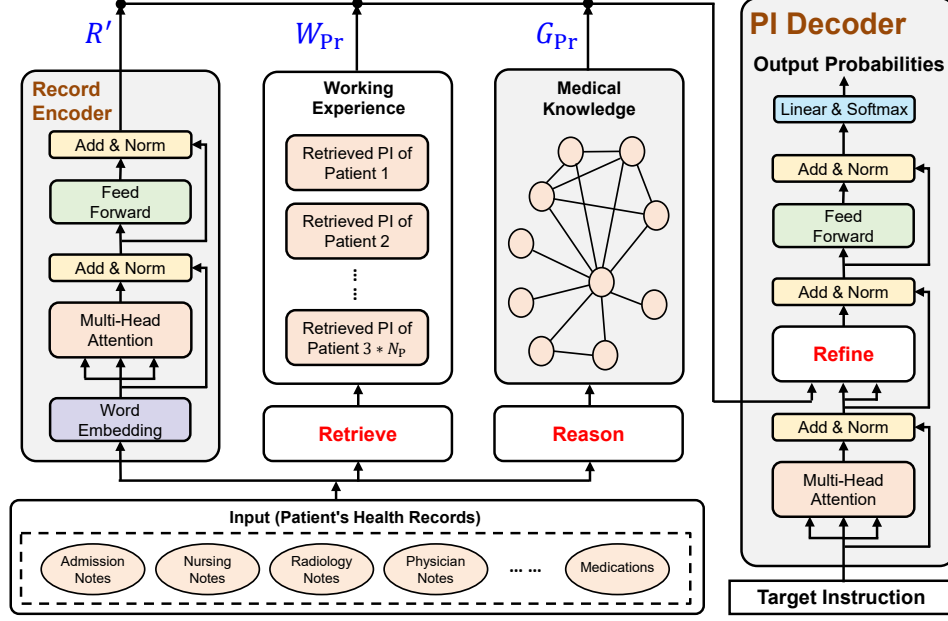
$R'$

$W_{\mathrm{Pr}}$

$G_{\mathrm{Pr}}$

Record Encoder

Add & Norm

Feed Forward

Add & Norm

Multi-Head Attention

Word Embedding

Working Experience

Retrieved PI of Patient 1

Retrieved PI of Patient 2

⋮

Retrieved PI of Patient $3 * N_{\mathrm{P}}$

Medical Knowledge

Retrieve

Reason

PI Decoder

Output Probabilities

Linear & Softmax

Add & Norm

Feed Forward

Add & Norm

Refine

Add & Norm

Multi-Head Attention

Target Instruction

Input (Patient's Health Records)

Admission Notes

Nursing Notes

Radiology Notes

Physician Notes

... ...

Medications